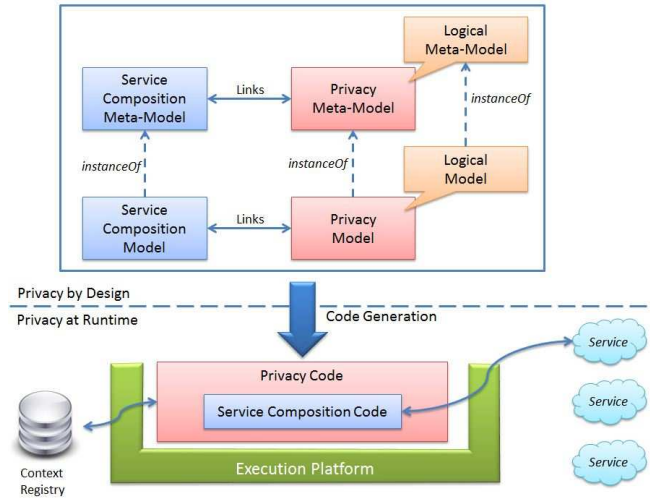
Logical Meta-Model

Service Composition Meta-Model

Links

Privacy Meta-Model

instanceOf

instanceOf

instanceOf

Logical Model

Service Composition Model

Links

Privacy Model

Privacy by Design

Privacy at Runtime

Code Generation

Service

Privacy Code

Service Composition Code

Service

Context Registry

Execution Platform

Service